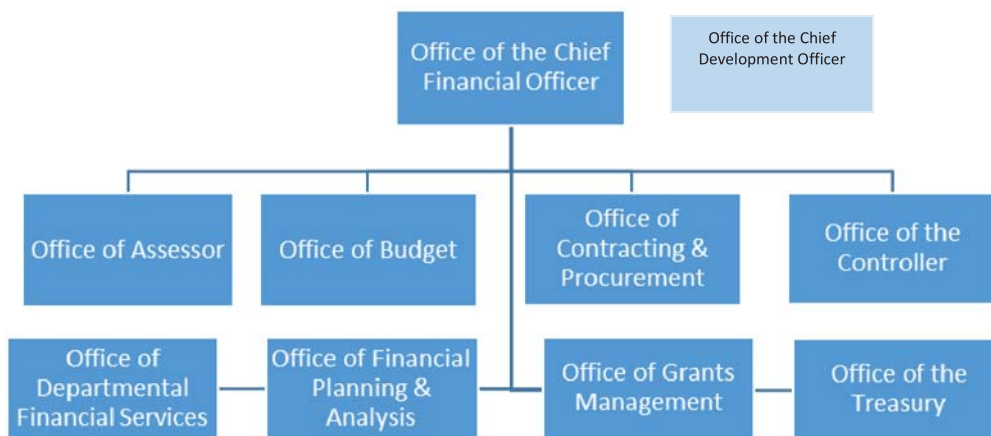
Office of the Chief Financial Officer

Office of the Chief Development Officer

Office of Assessor

Office of Budget

Office of Contracting & Procurement

Office of the Controller

Office of Departmental Financial Services

Office of Financial Planning & Analysis

Office of Grants Management

Office of the Treasury